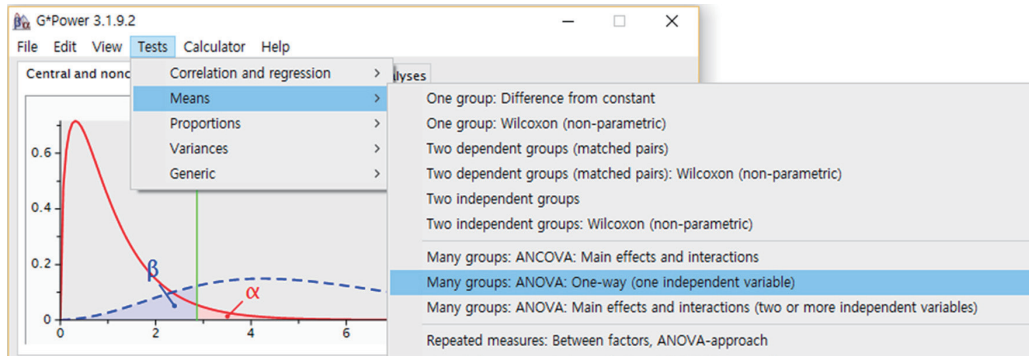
G*Power 3.1.9.2

File Edit View Tests Calculator Help

Central and nonc

lyses

Correlation and regression >
Means >
Proportions >
Variances >
Generic >

One group: Difference from constant
One group: Wilcoxon (non-parametric)
Two dependent groups (matched pairs)
Two dependent groups (matched pairs): Wilcoxon (non-parametric)
Two independent groups
Two independent groups: Wilcoxon (non-parametric)
Many groups: ANCOVA: Main effects and interactions
Many groups: ANOVA: One-way (one independent variable)
Many groups: ANOVA: Main effects and interactions (two or more independent variables)
Repeated measures: Between factors, ANOVA-approach

0.6
0.4
0.2
0
0 2 4 6
β
α